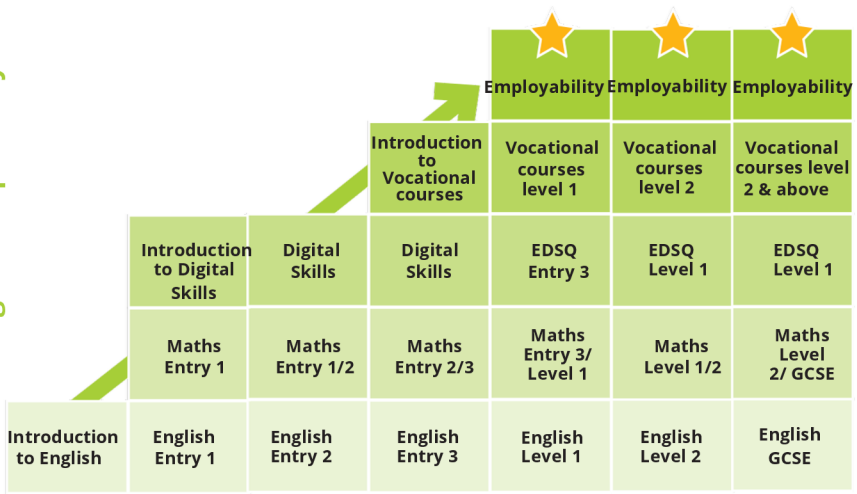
Employability Employability Employability

Introduction to Vocational courses

Vocational courses level 1

Vocational courses level 2

Vocational courses level 2 & above

Introduction to Digital Skills

Digital Skills

Digital Skills

EDSQ Entry 3

EDSQ Level 1

EDSQ Level 1

Maths Entry 1

Maths Entry 1/2

Maths Entry 2/3

Maths Entry 3/ Level 1

Maths Level 1/2

Maths Level 2/ GCSE

Introduction to English

English Entry 1

English Entry 2

English Entry 3

English Level 1

English Level 2

English GCSE